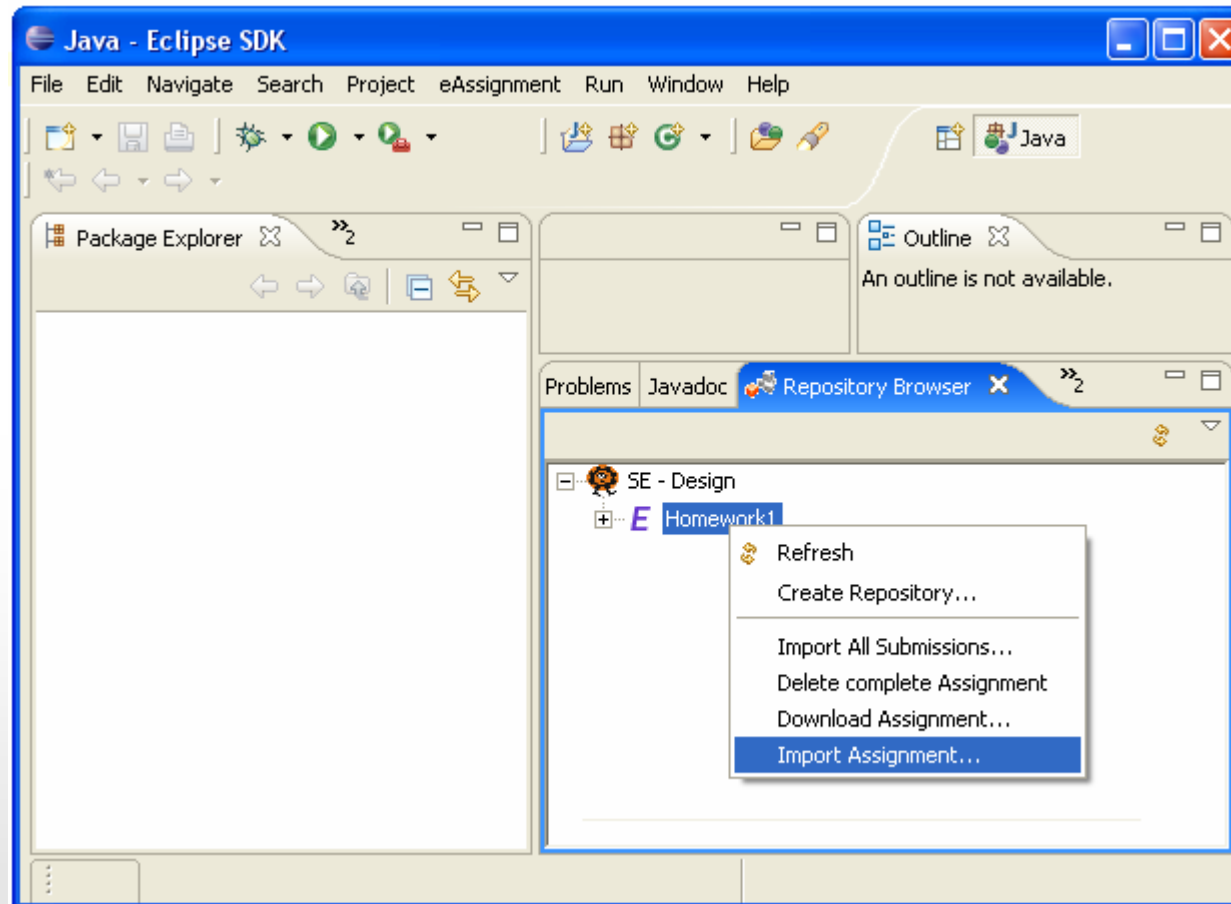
Java - Eclipse SDK

File Edit Navigate Search Project eAssignment Run Window Help

Java

Package Explorer

»2

Outline

An outline is not available.

Problems Javadoc Repository Browser

»2

SE - Design

Homework1

Refresh
Create Repository...
Import All Submissions...
Delete complete Assignment
Download Assignment...
Import Assignment...